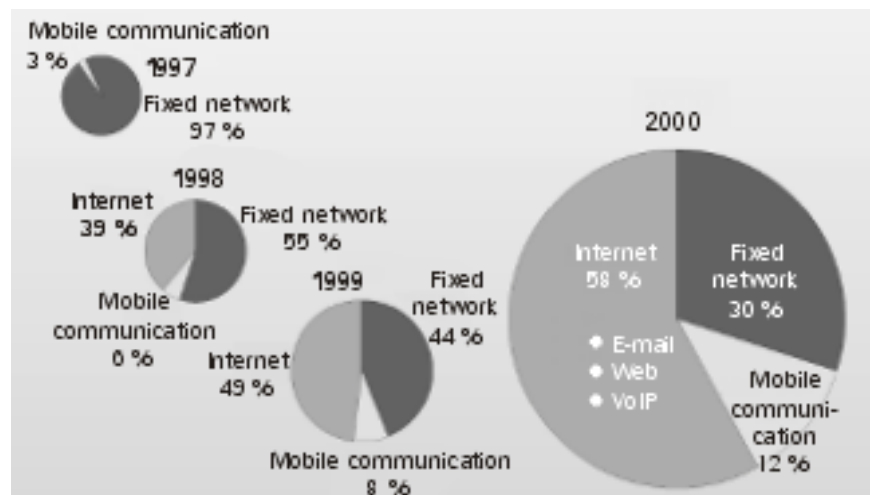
Mobile communication
3 %
1997
Fixed network
97 %

1998
Internet
39 %
Fixed network
55 %
Mobile
communication
0 %

1999
Fixed
network
44 %
Internet
49 %
Mobile communication
8 %

2000
Internet
58 %
• E-mail
• Web
• VoIP
Fixed
network
30 %
Mobile
communication
12 %